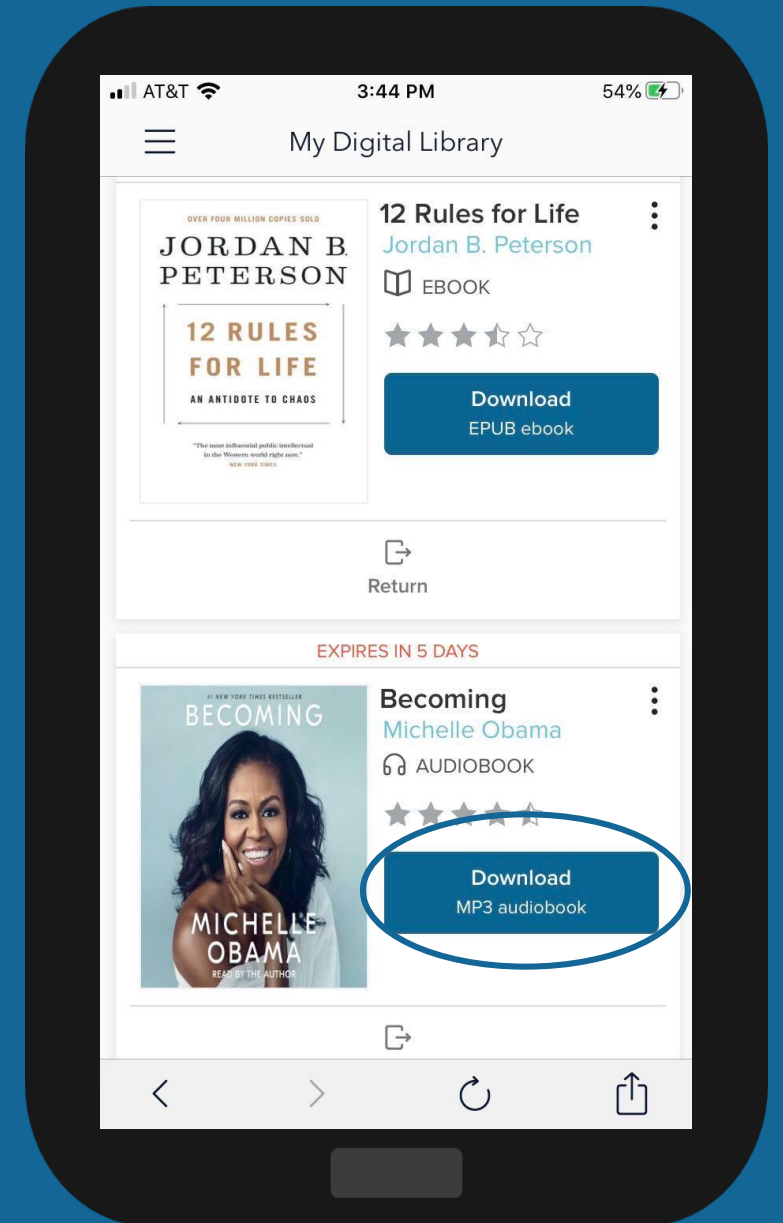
AT&T 3:44 PM 54%

My Digital Library

OVER FOUR MILLION COPIES SOLD
JORDAN B. PETERSON
12 RULES FOR LIFE
AN ANTIDOTE TO CHAOS
"The most influential public intellectual in the Western world right now."
NEW YORK TIMES

12 Rules for Life
Jordan B. Peterson
EBOOK

Download
EPUB ebook

Return

EXPIRES IN 5 DAYS

#1 NEW YORK TIMES BESTSELLER
BECOMING
MICHELLE OBAMA
READ BY THE AUTHOR

Becoming
Michelle Obama
AUDIOBOOK

Download
MP3 audiobook